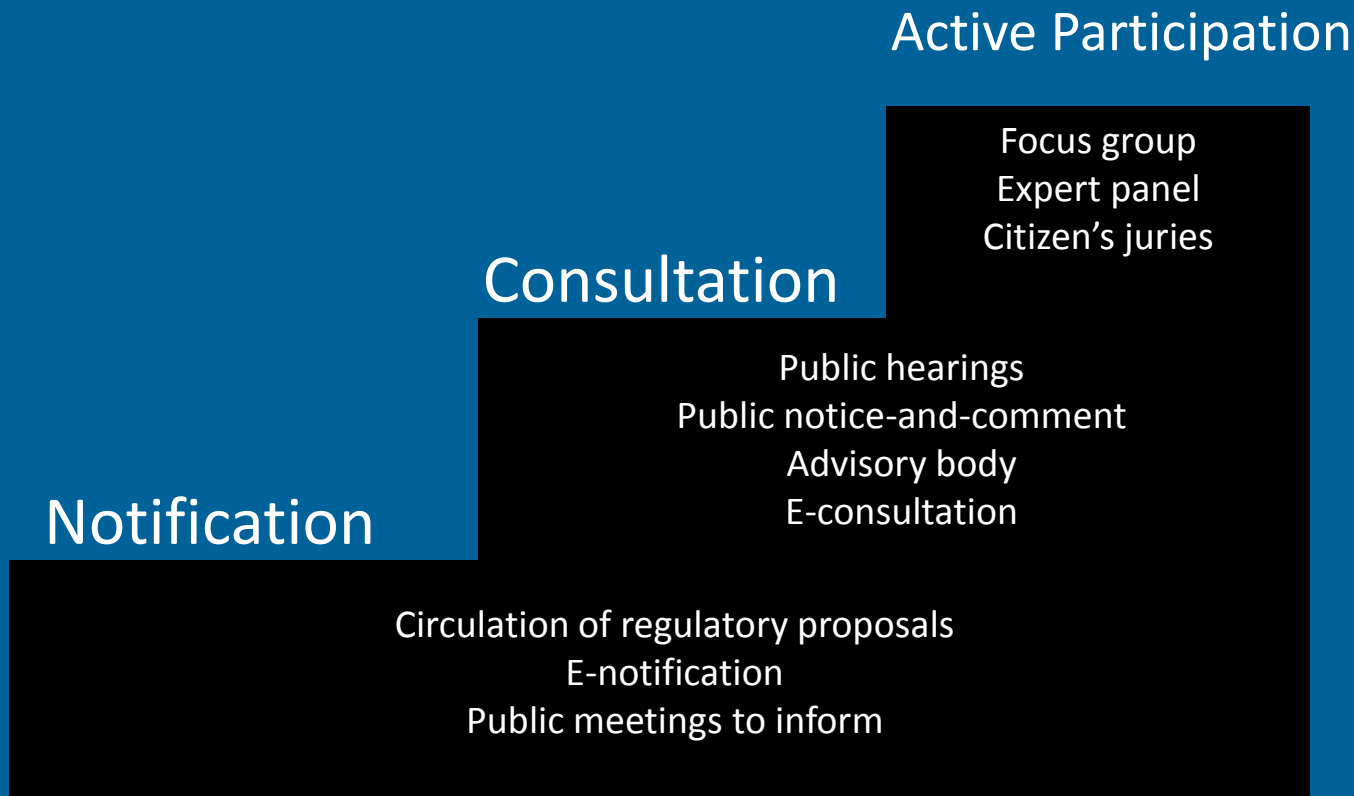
Active Participation

Focus group
Expert panel
Citizen’s juries

Consultation

Public hearings
Public notice-and-comment
Advisory body
E-consultation

Notification

Circulation of regulatory proposals
E-notification
Public meetings to inform